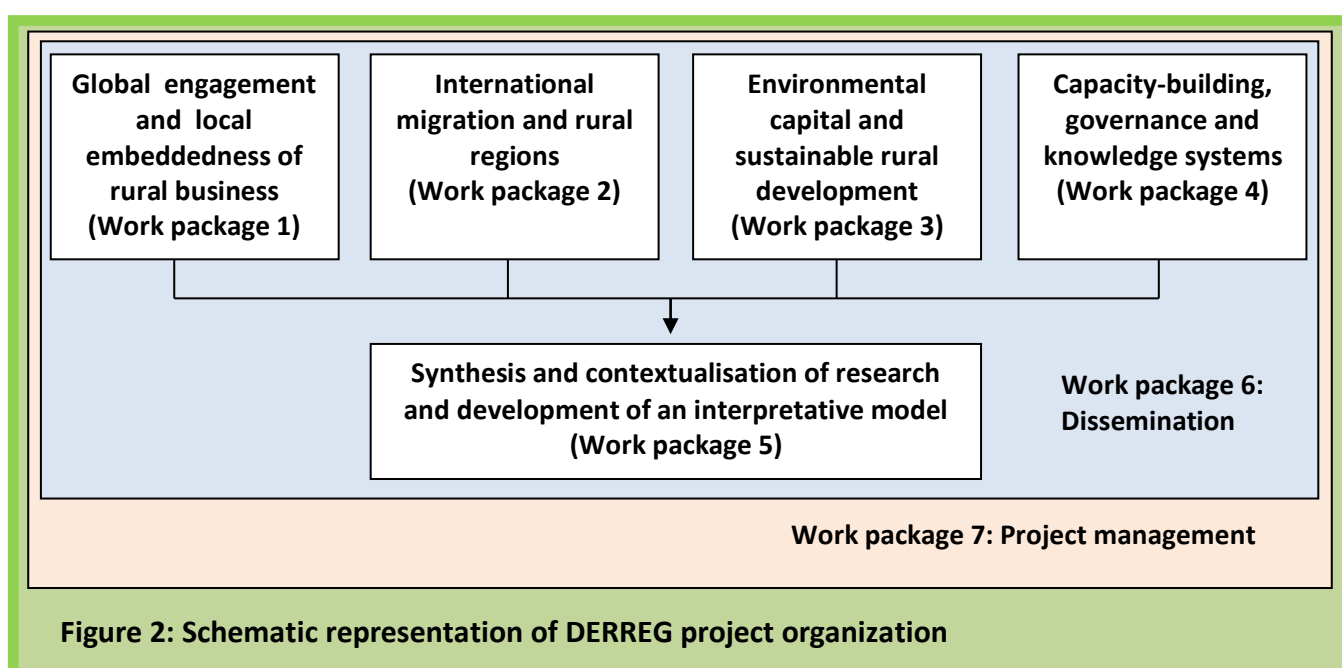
Global engagement and local embeddedness of rural business (Work package 1)

International migration and rural regions (Work package 2)

Environmental capital and sustainable rural development (Work package 3)

Capacity-building, governance and knowledge systems (Work package 4)

Synthesis and contextualisation of research and development of an interpretative model (Work package 5)

Work package 6: Dissemination

Work package 7: Project management

Figure 2: Schematic representation of DERREG project organization